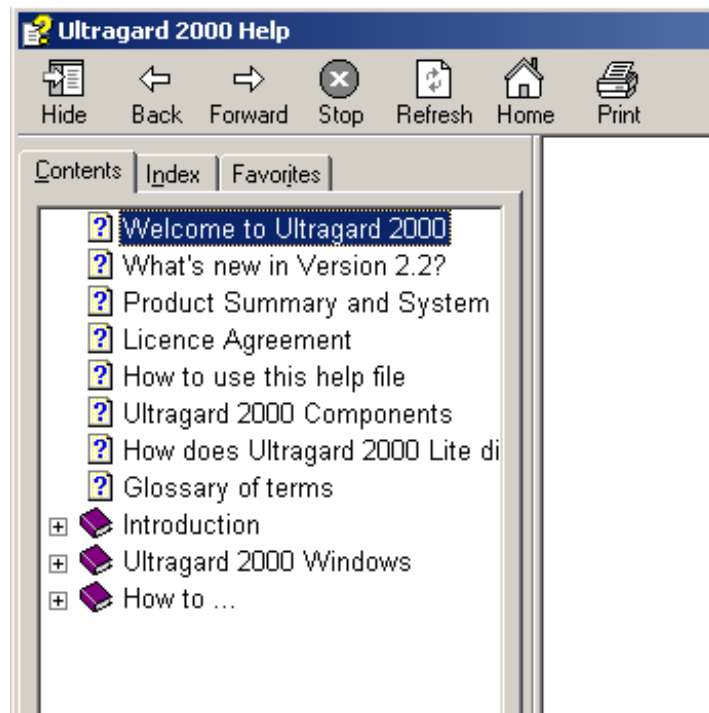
Ultragard 2000 Help

Hide Back Forward Stop Refresh Home Print

Contents Index Favorites

Welcome to Ultragard 2000
What's new in Version 2.2?
Product Summary and System
Licence Agreement
How to use this help file
Ultragard 2000 Components
How does Ultragard 2000 Lite di
Glossary of terms
Introduction
Ultragard 2000 Windows
How to ...